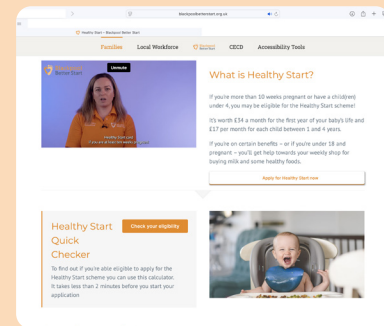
blackpoolbetterstart.org.uk

Healthy Start – Blackpool Better Start

Families Local Workforce CECD Accessibility Tools

Better Start

Unmute

...healthy start card
if you are at least ten weeks pregnant

What is Healthy Start?

If you're more than 10 weeks pregnant or have a child(ren) under 4, you may be eligible for the Healthy Start scheme!

It's worth £34 a month for the first year of your baby's life and £17 per month for each child between 1 and 4 years.

If you're on certain benefits – or if you're under 18 and pregnant – you'll get help towards your weekly shop for buying milk and some healthy foods.

Apply for Healthy Start now

Healthy Start Quick Checker

Check your eligibility

To find out if you're able eligible to apply for the Healthy Start scheme you can use this calculator. It takes less than 2 minutes before you start your application